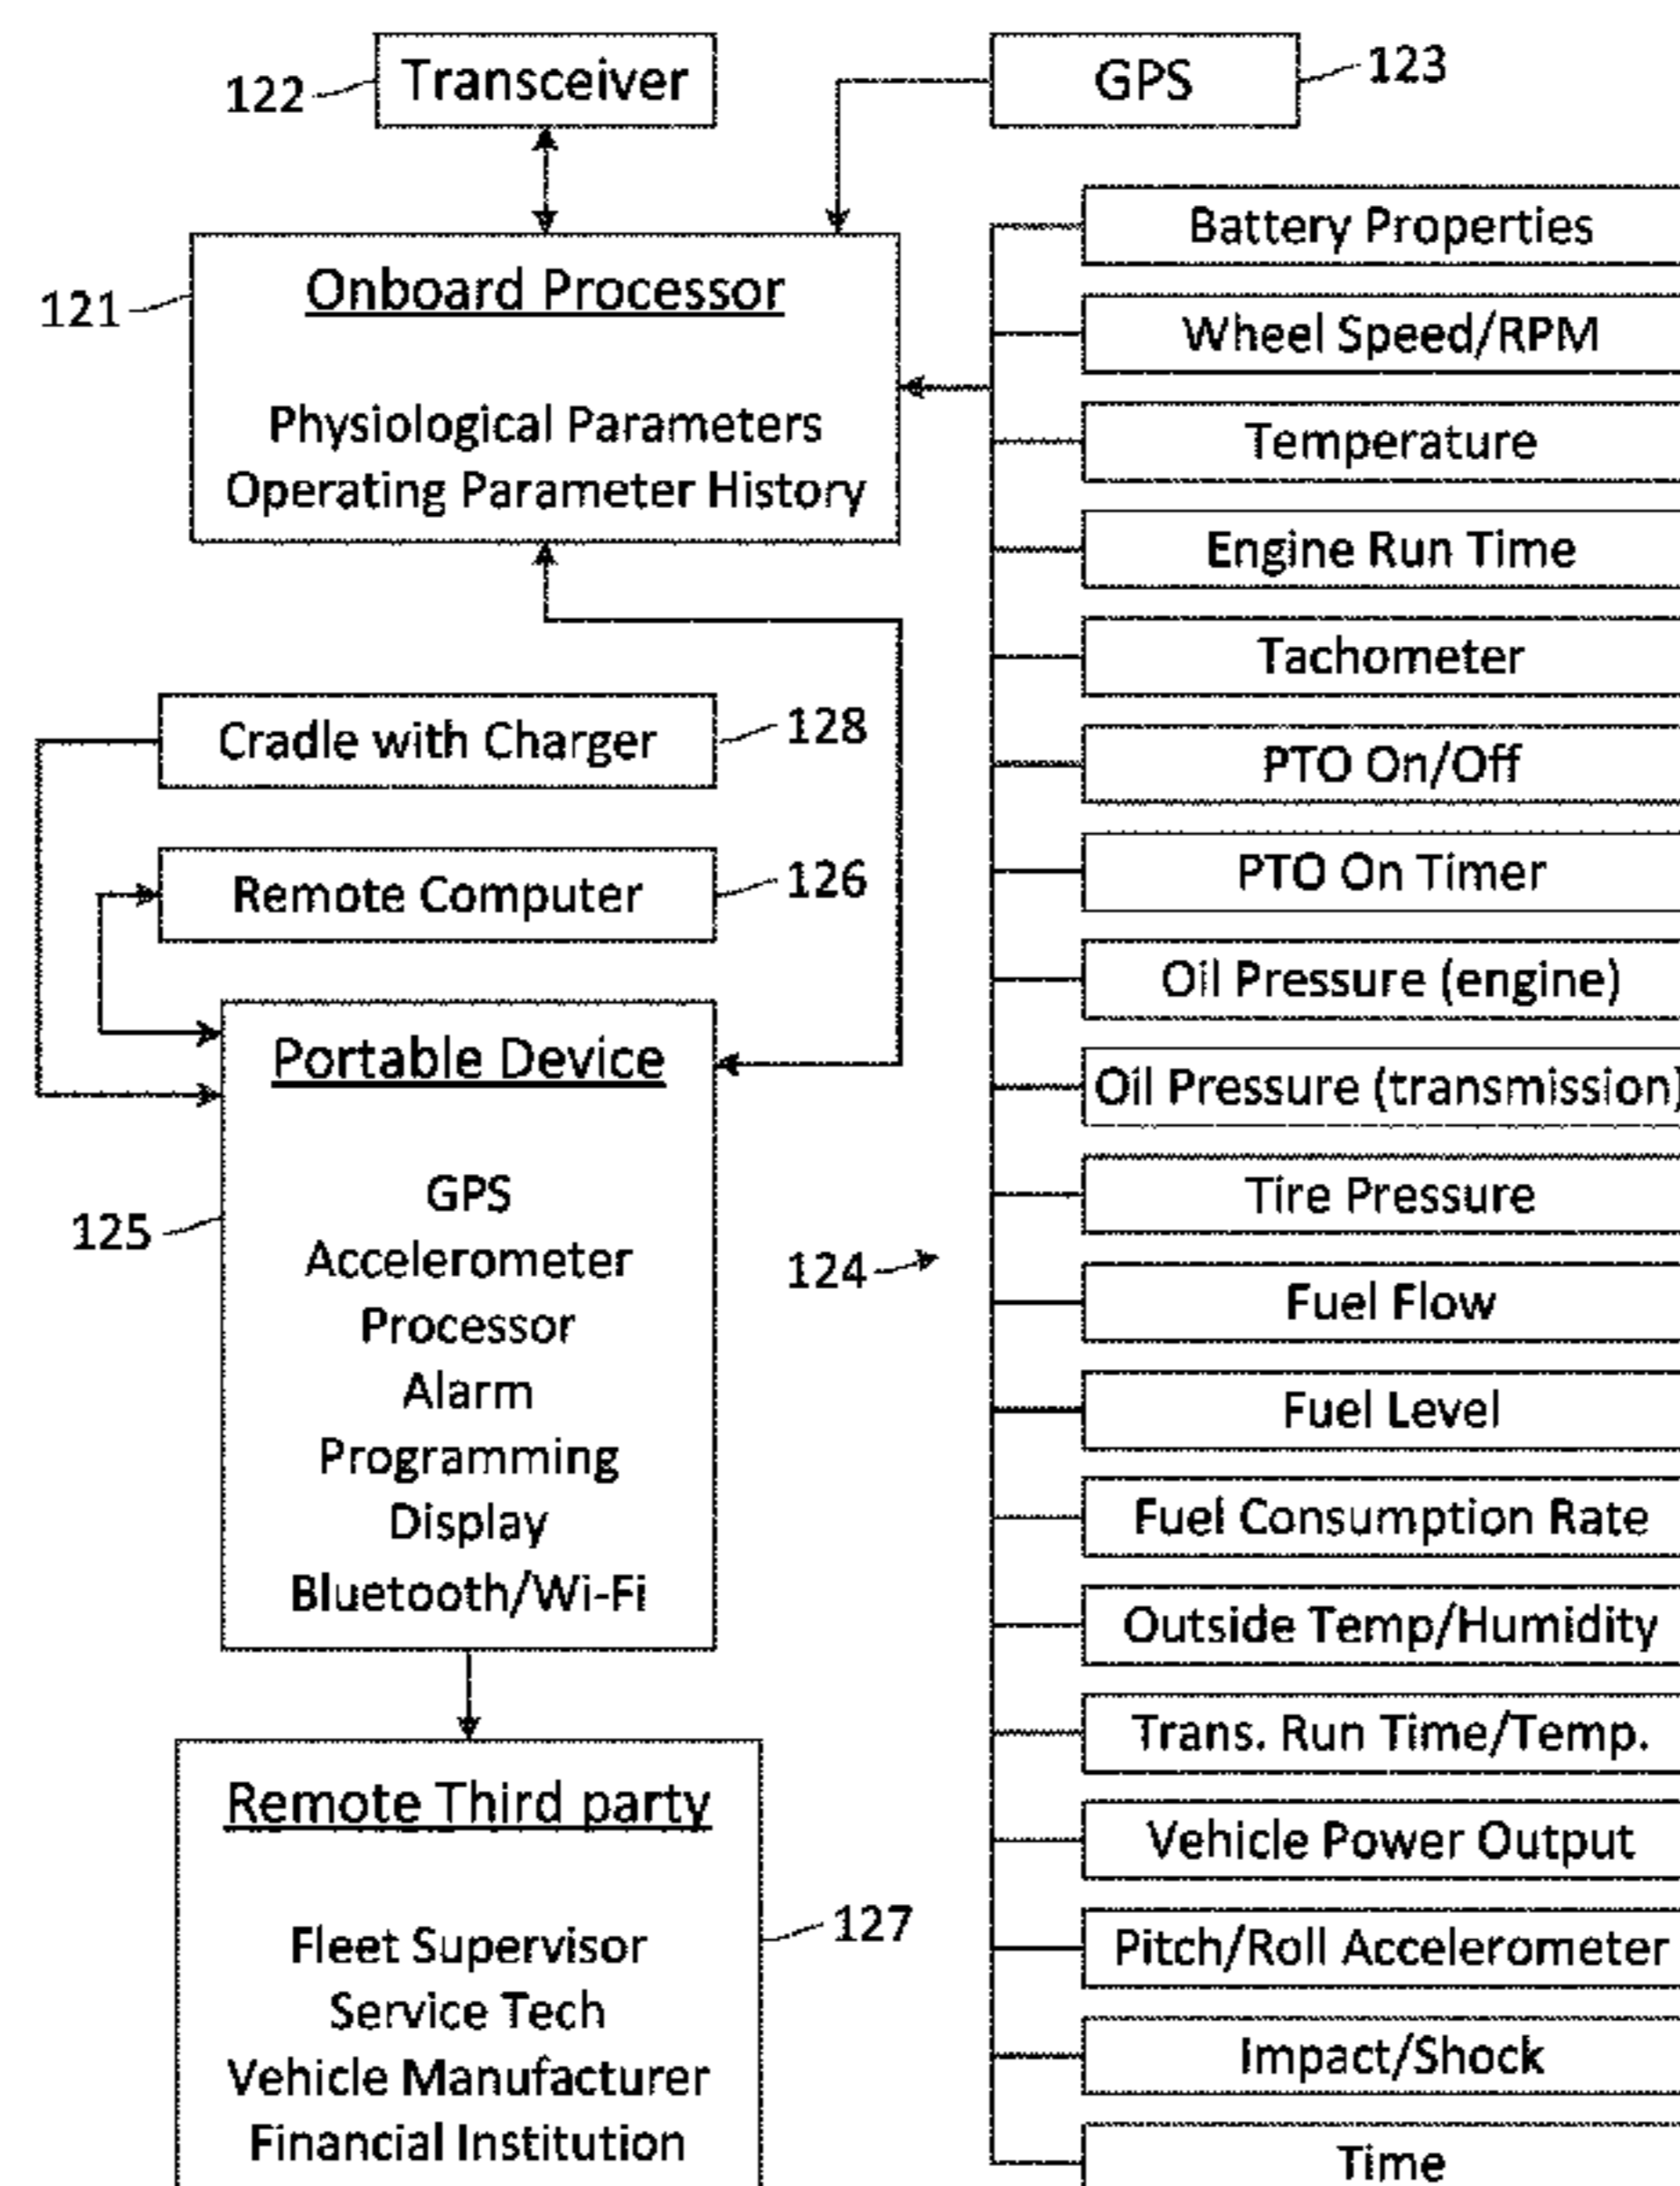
122 Transceiver

GPS 123

121 Onboard Processor

Physiological Parameters
Operating Parameter History

Cradle with Charger 128

Remote Computer 126

Portable Device

125
GPS
Accelerometer
Processor
Alarm
Programming
Display
Bluetooth/Wi-Fi

Remote Third party

Fleet Supervisor
Service Tech
Vehicle Manufacturer
Financial Institution

127

124

Battery Properties
Wheel Speed/RPM
Temperature
Engine Run Time
Tachometer
PTO On/Off
PTO On Timer
Oil Pressure (engine)
Oil Pressure (transmission)
Tire Pressure
Fuel Flow
Fuel Level
Fuel Consumption Rate
Outside Temp/Humidity
Trans. Run Time/Temp.
Vehicle Power Output
Pitch/Roll Accelerometer
Impact/Shock
Time